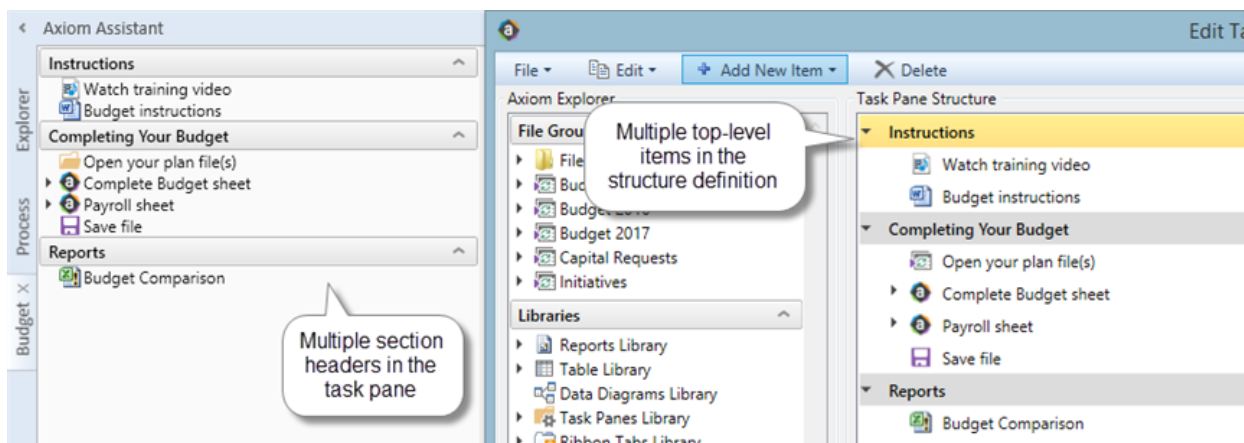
Axiom Assistant

Explorer

Process

Budget ×

Instructions

Watch training video

Budget instructions

Completing Your Budget

Open your plan file(s)

Complete Budget sheet

Payroll sheet

Save file

Reports

Budget Comparison

Multiple section headers in the task pane

Edit Ta

File ▾

Edit ▾

Add New Item ▾

Delete

Axiom Explorer

File Grou

File

Bud

Budget 2016

Budget 2017

Capital Requests

Initiatives

Libraries

Reports Library

Table Library

Data Diagrams Library

Task Panes Library

Ribbon Tabs Library

Multiple top-level items in the structure definition

Task Pane Structure

Instructions

Watch training video

Budget instructions

Completing Your Budget

Open your plan file(s)

Complete Budget sheet

Payroll sheet

Save file

Reports

Budget Comparison